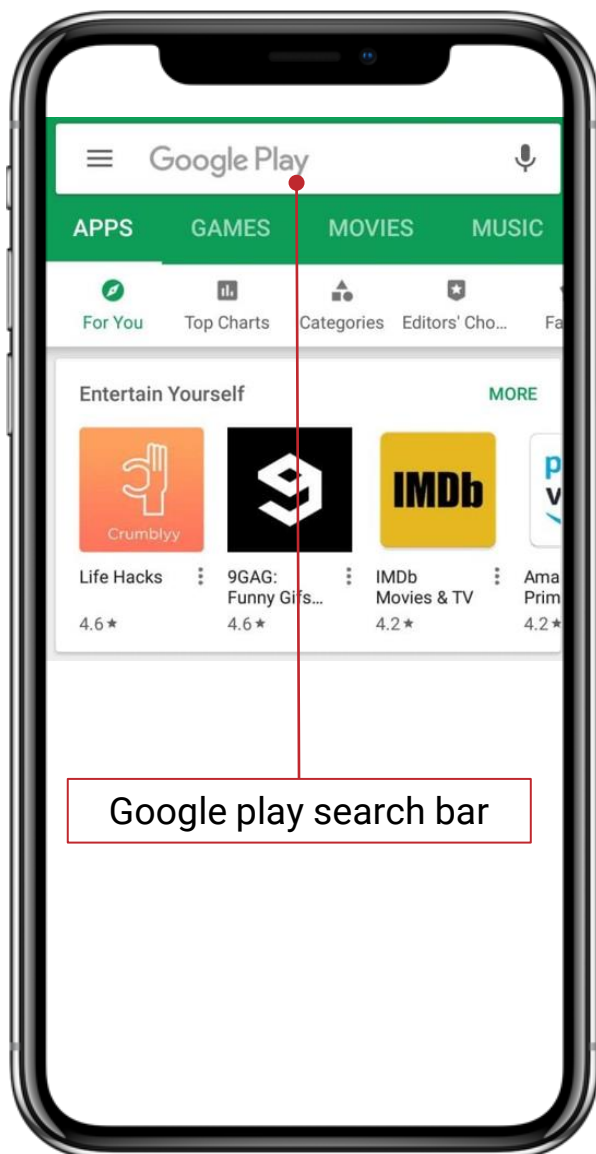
Google Play

APPS GAMES MOVIES MUSIC

For You Top Charts Categories Editors' Cho... Fa

Entertain Yourself MORE

Crumblyy

IMDb

p
v

Life Hacks
4.6★

9GAG: Funny Gifs...
4.6★

IMDb Movies & TV
4.2★

Ama Prim
4.2★

Google play search bar